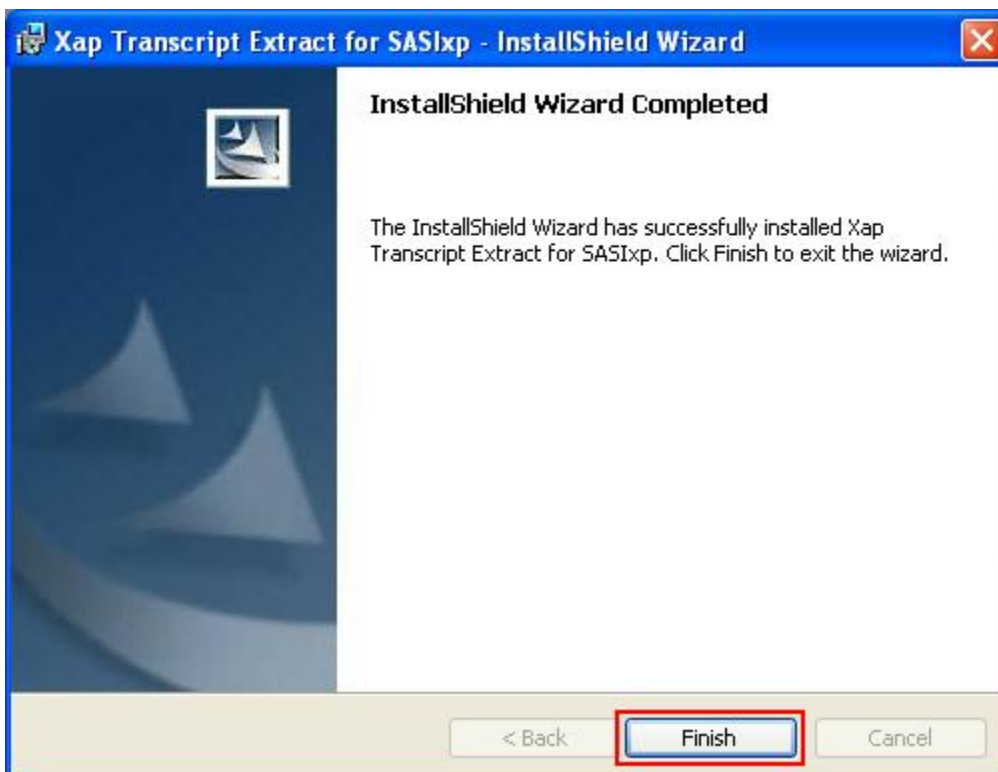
Xap Transcript Extract for SASIxp - InstallShield Wizard

InstallShield Wizard Completed

The InstallShield Wizard has successfully installed Xap Transcript Extract for SASIxp. Click Finish to exit the wizard.

< Back

Finish

Cancel